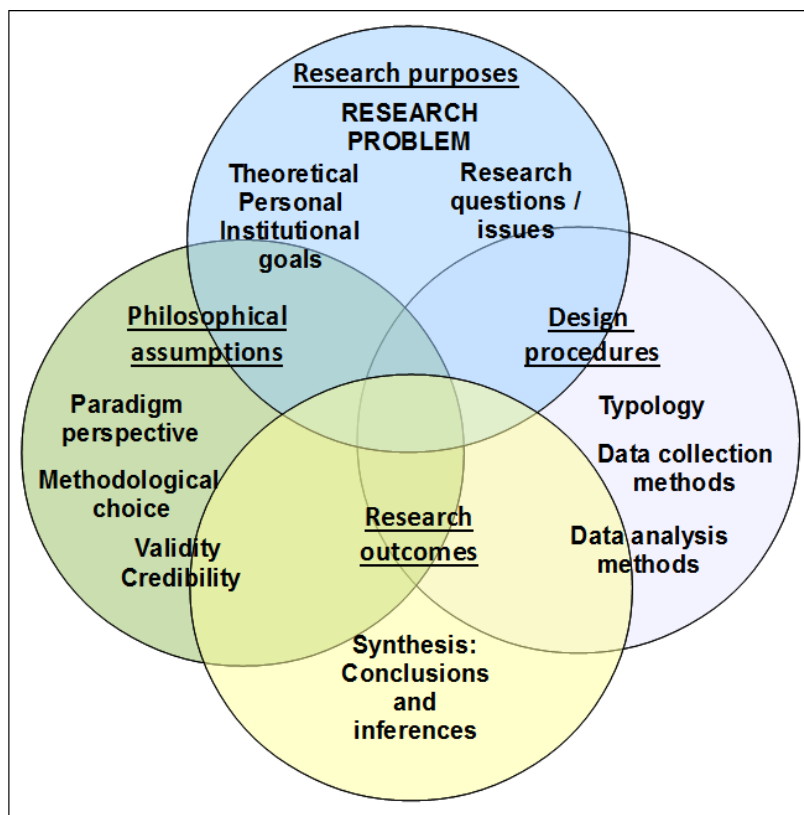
Research purposes

RESEARCH PROBLEM

Theoretical Personal Institutional goals

Research questions / issues

Philosophical assumptions

Paradigm perspective

Methodological choice

Validity Credibility

Design procedures

Typology

Data collection methods

Data analysis methods

Research outcomes

Synthesis: Conclusions and inferences